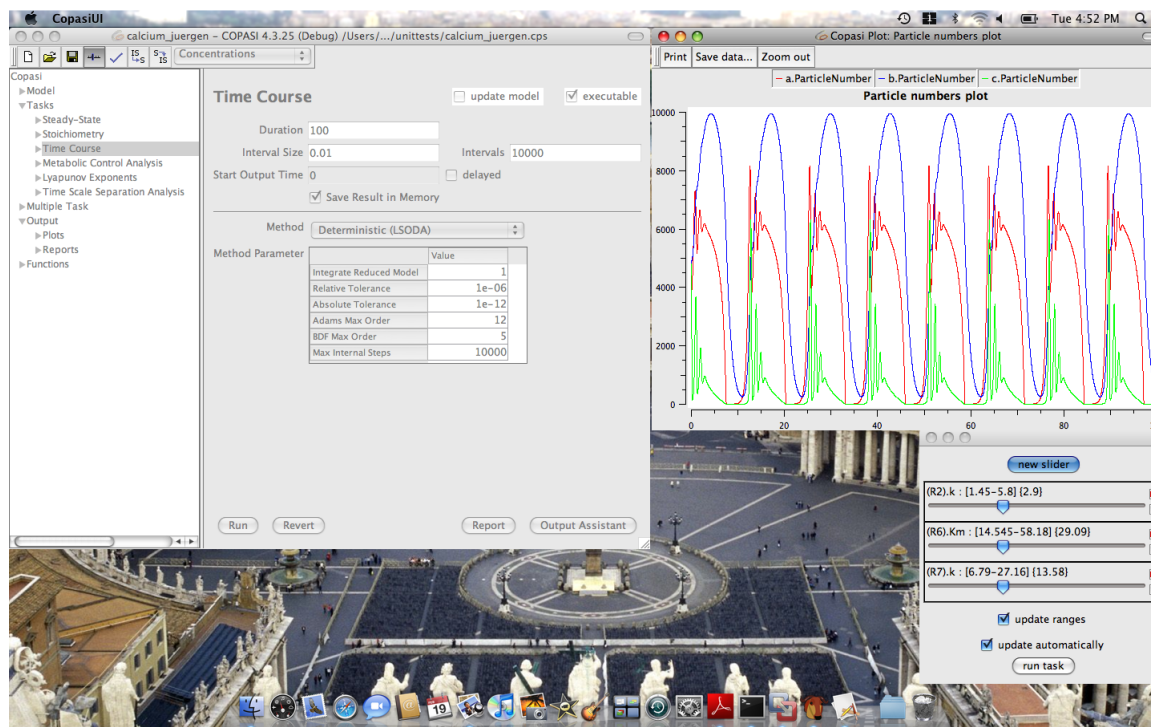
CopasiUI

Tue 4:52 PM

calcium_juergen – COPASI 4.3.25 (Debug) /Users/.../unittests/calcium_juergen.cps

Concentrations

Copasi
Model
Tasks
Steady-State
Stoichiometry
Time Course
Metabolic Control Analysis
Lyapunov Exponents
Time Scale Separation Analysis
Multiple Task
Output
Plots
Reports
Functions

Time Course

update model

executable

Duration 100

Interval Size 0.01

Intervals 10000

Start Output Time 0

delayed

Save Result in Memory

Method Deterministic (LSODA)

Method Parameter

| | Value |
|---|---|
| Integrate Reduced Model | 1 |
| Relative Tolerance | 1e-06 |
| Absolute Tolerance | 1e-12 |
| Adams Max Order | 12 |
| BDF Max Order | 5 |
| Max Internal Steps | 10000 |

Run Revert Report Output Assistant

Copasi Plot: Particle numbers plot

Print Save data... Zoom out

a.ParticleNumber b.ParticleNumber c.ParticleNumber

Particle numbers plot

10000
8000
6000
4000
2000
0
0 20 40 60 80

new slider

(R2).k : [1.45-5.8] {2.9}

(R6).Km : [14.545-58.18] {29.09}

(R7).k : [6.79-27.16] {13.58}

update ranges

update automatically

run task

19